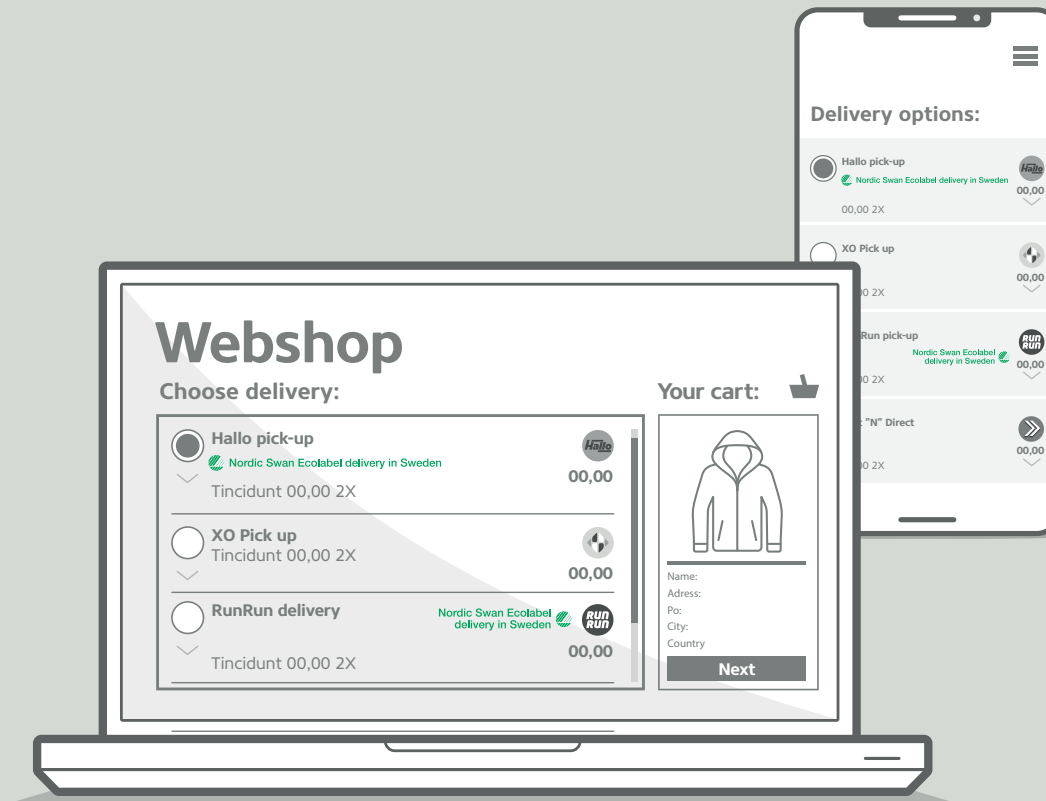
Delivery options:

Hallo pick-up
Nordic Swan Ecolabel delivery in Sweden
00,00 2X
Hallo
00,00

XO Pick up
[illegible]0 2X
00,00

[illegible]Run pick-up
Nordic Swan Ecolabel delivery in Sweden
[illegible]0 2X
RUN RUN
00,00

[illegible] "N" Direct
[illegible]0 2X
00,00

Webshop

Choose delivery:

Hallo pick-up
Nordic Swan Ecolabel delivery in Sweden
Tincidunt 00,00 2X
Hallo
00,00

XO Pick up
Tincidunt 00,00 2X
00,00

RunRun delivery
Nordic Swan Ecolabel delivery in Sweden
RUN RUN
Tincidunt 00,00 2X
00,00

Your cart:

Name:
Adress:
Po:
City:
Country

Next